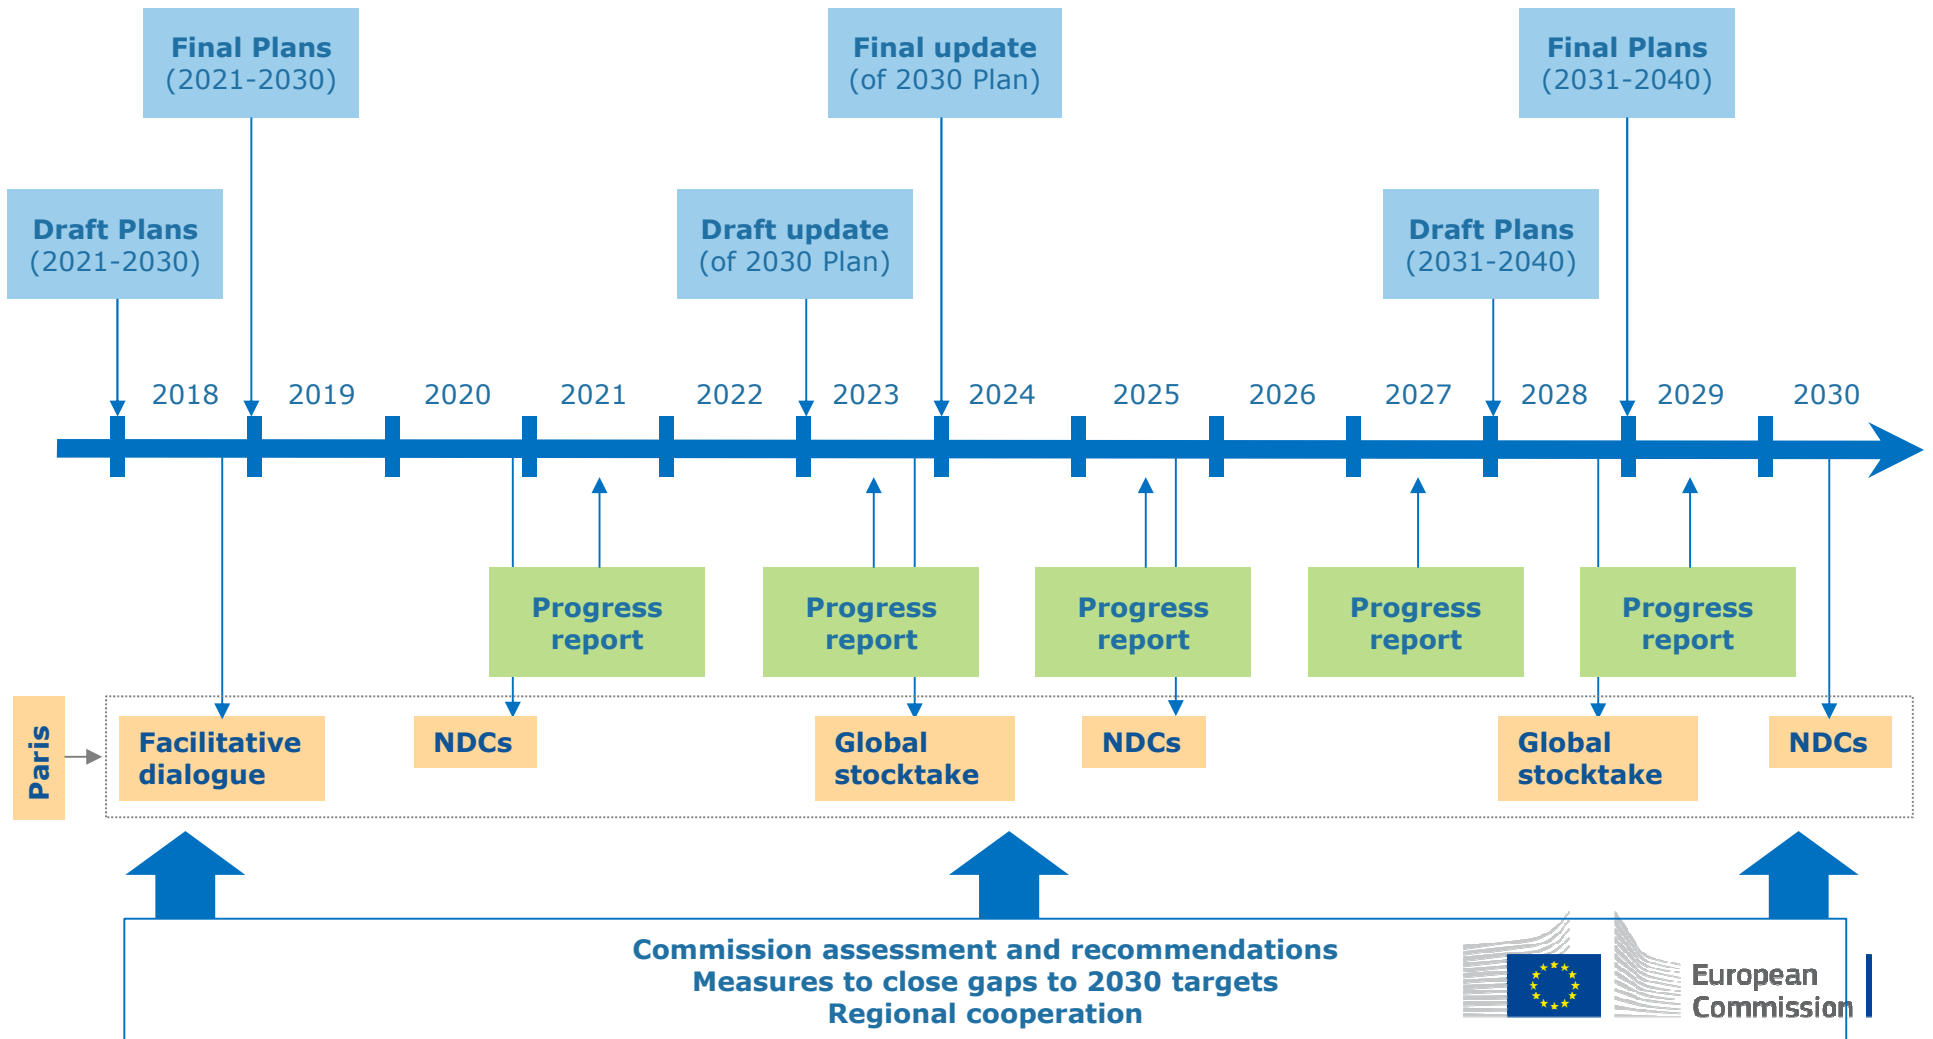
Final Plans
(2021-2030)

Final update
(of 2030 Plan)

Final Plans
(2031-2040)

Draft Plans
(2021-2030)

Draft update
(of 2030 Plan)

Draft Plans
(2031-2040)

2018 2019 2020 2021 2022 2023 2024 2025 2026 2027 2028 2029 2030

Progress report

Progress report

Progress report

Progress report

Progress report

Paris

Facilitative dialogue

NDCs

Global stocktake

NDCs

Global stocktake

NDCs

Commission assessment and recommendations
Measures to close gaps to 2030 targets
Regional cooperation

European Commission